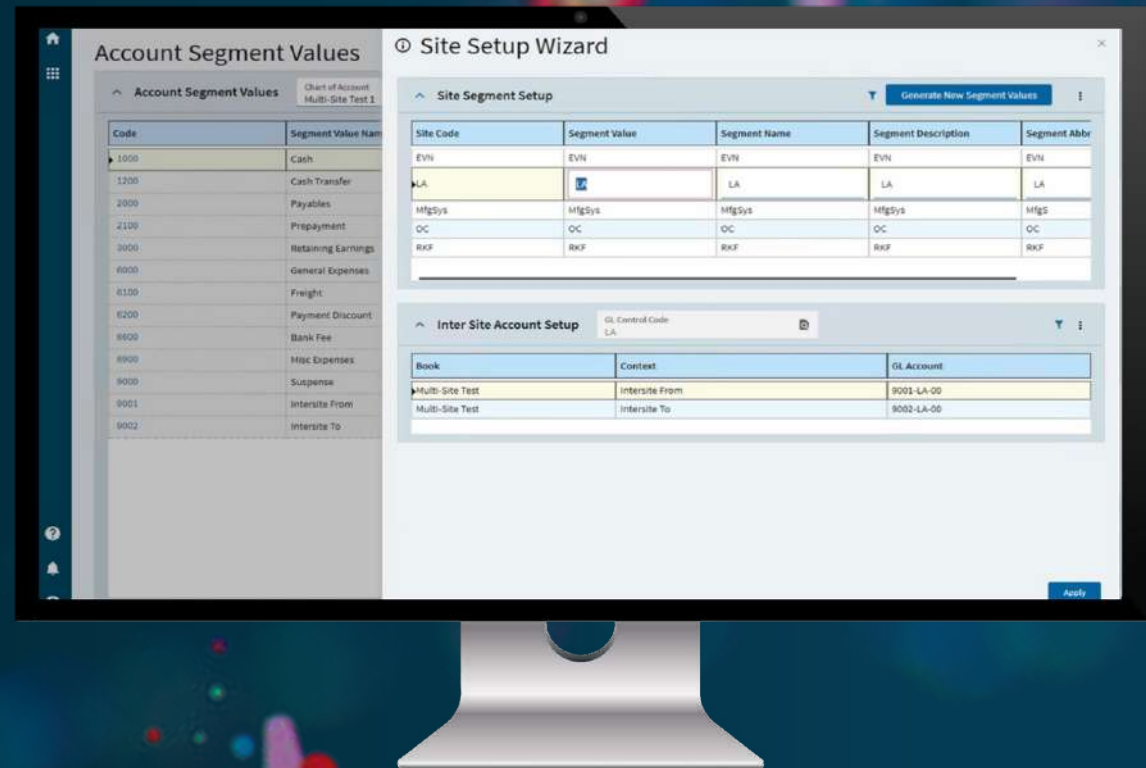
Account Segment Values

Account Segment Values

Chart of Account
Multi-Site Test 1

| Code | Segment Value Nam |
|---|---|
| 1000 | Cash |
| 1200 | Cash Transfer |
| 2000 | Payables |
| 2100 | Prepayment |
| 3000 | Retaining Earnings |
| 6000 | General Expenses |
| 6100 | Freight |
| 6200 | Payment Discount |
| 6800 | Bank Fee |
| 6900 | Misc Expenses |
| 9000 | Suspense |
| 9001 | Intersite From |
| 9002 | Intersite To |

Site Setup Wizard

Site Segment Setup

Generate New Segment Values

| Site Code | Segment Value | Segment Name | Segment Description | Segment Abbr |
|---|---|---|---|---|
| EVN | EVN | EVN | EVN | EVN |
| LA | LA | LA | LA | LA |
| MfgSys | MfgSys | MfgSys | MfgSys | MfgS |
| OC | OC | OC | OC | OC |
| RKF | RKF | RKF | RKF | RKF |

Inter Site Account Setup

GL Control Code
LA

| Book | Context | GL Account |
|---|---|---|
| Multi-Site Test | Intersite From | 9001-LA-00 |
| Multi-Site Test | Intersite To | 9002-LA-00 |

Apply